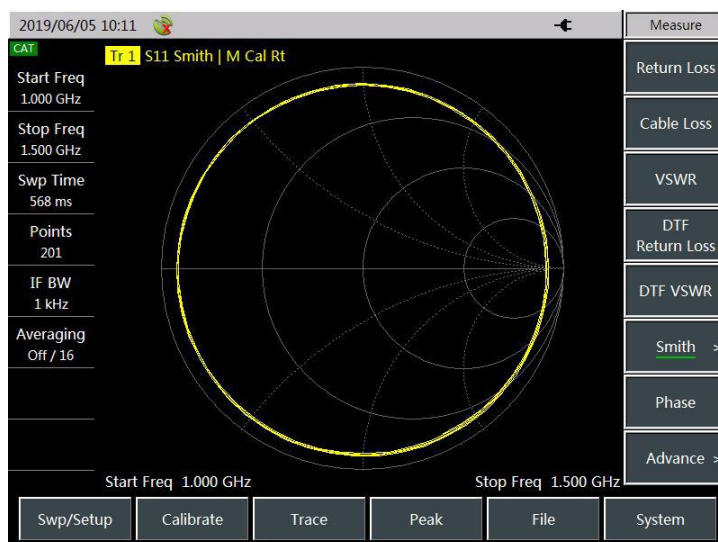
2019/06/05 10:11

Measure

CAT

Tr 1 S11 Smith | M Cal Rt

Start Freq
1.000 GHz

Stop Freq
1.500 GHz

Swp Time
568 ms

Points
201

IF BW
1 kHz

Averaging
Off / 16

Return Loss

Cable Loss

VSWR

DTF
Return Loss

DTF VSWR

Smith >

Phase

Advance >

Start Freq 1.000 GHz

Stop Freq 1.500 GHz

Swp/Setup

Calibrate

Trace

Peak

File

System